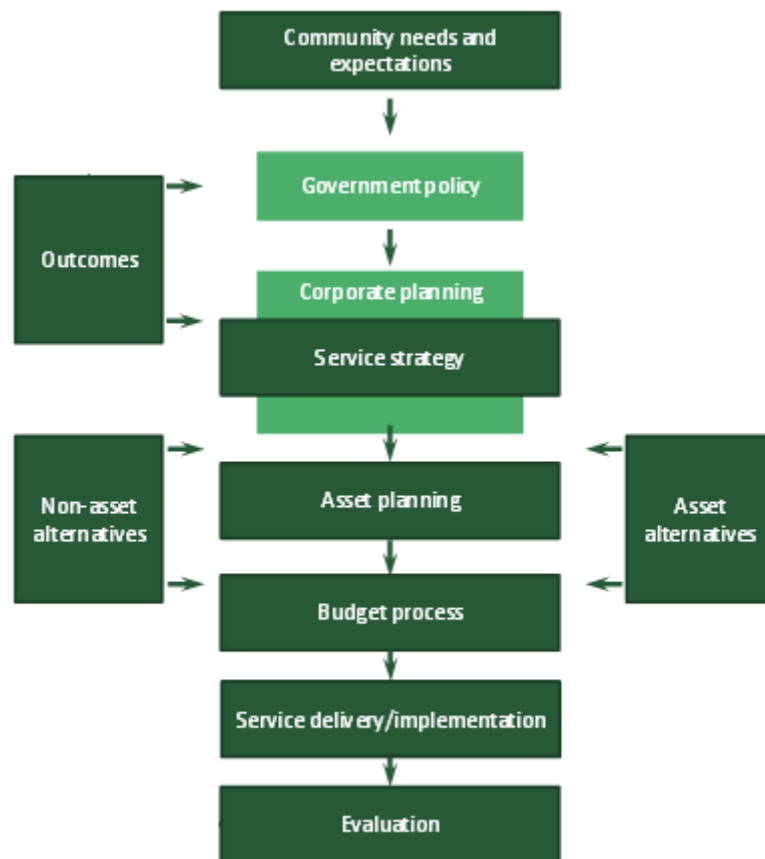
Community needs and expectations

Government policy

Outcomes

Corporate planning

Service strategy

Non-asset alternatives

Asset planning

Asset alternatives

Budget process

Service delivery/implementation

Evaluation